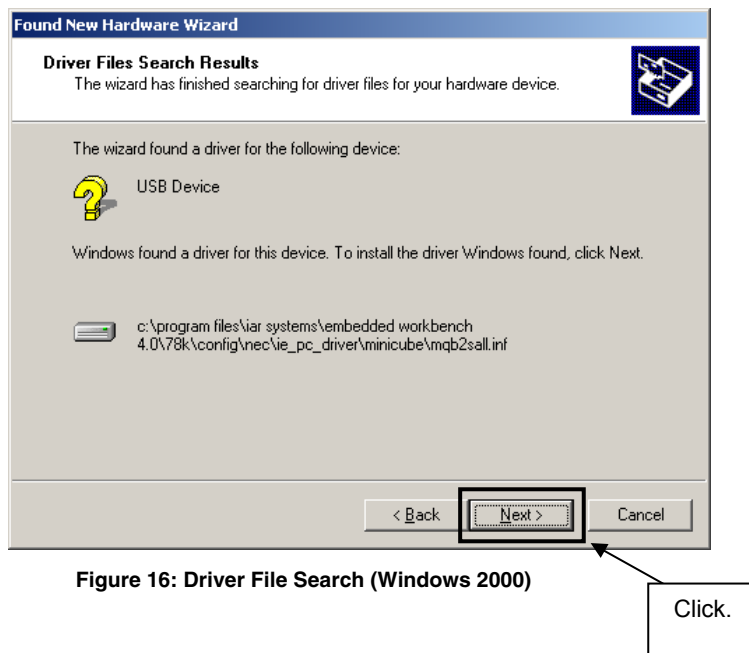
Found New Hardware Wizard

Driver Files Search Results
The wizard has finished searching for driver files for your hardware device.

The wizard found a driver for the following device:

USB Device

Windows found a driver for this device. To install the driver Windows found, click Next.

c:\program files\iar systems\embedded workbench 4.0\78k\config\nec\ie_pc_driver\minicube\mqb2sall.inf

< Back

Next >

Cancel

Figure 16: Driver File Search (Windows 2000)

Click.